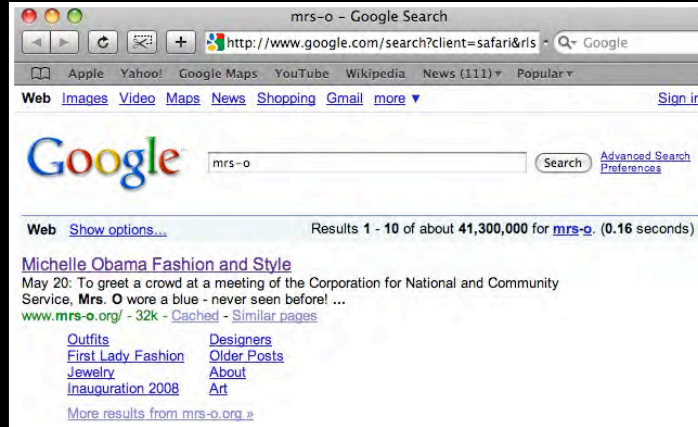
mrs-o - Google Search

http://www.google.com/search?client=safari&rls

Google

Apple Yahoo! Google Maps YouTube Wikipedia News (111) ▾ Popular ▾

Web Images Video Maps News Shopping Gmail more ▼

Sign in

Google

mrs-o

Search

Advanced Search
Preferences

Web Show options...

Results 1 - 10 of about 41,300,000 for mrs-o. (0.16 seconds)

Michelle Obama Fashion and Style

May 20: To greet a crowd at a meeting of the Corporation for National and Community Service, Mrs. O wore a blue - never seen before! ...

www.mrs-o.org/ - 32k - Cached - Similar pages

| Outfits | Designers |
|---|---|
| First Lady Fashion | Older Posts |
| Jewelry | About |
| Inauguration 2008 | Art |

More results from mrs-o.org »